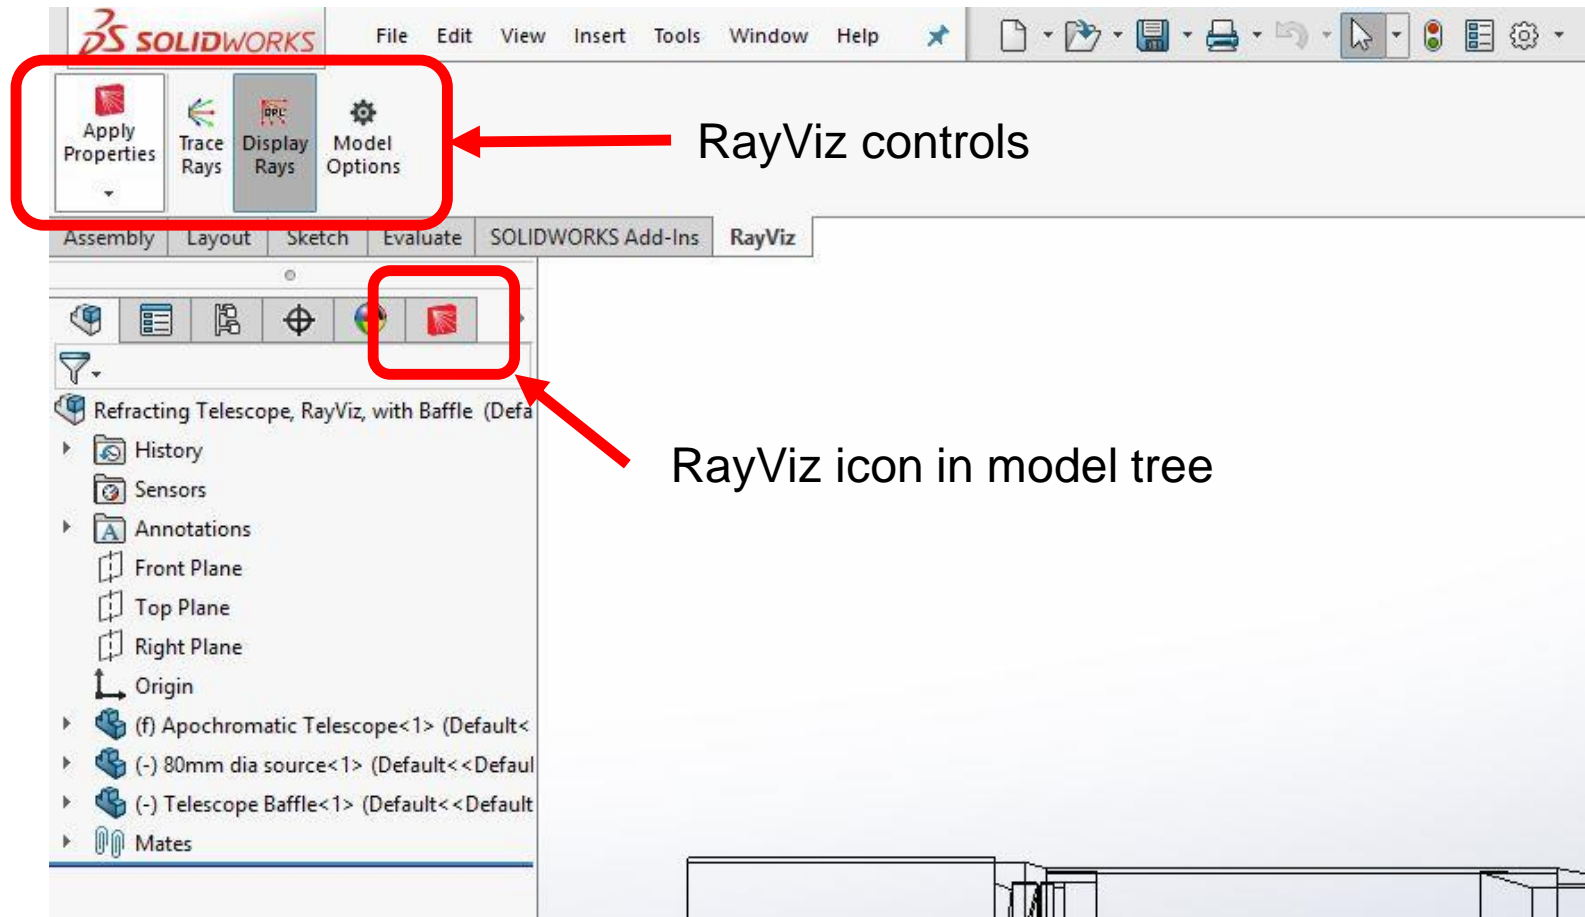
SOLIDWORKS File Edit View Insert Tools Window Help

Apply Properties

Trace Rays

Display Rays

Model Options

RayViz controls

Assembly Layout Sketch Evaluate SOLIDWORKS Add-Ins RayViz

Refracting Telescope, RayViz, with Baffle (Defa

History

Sensors

Annotations

Front Plane

Top Plane

Right Plane

Origin

(f) Apochromatic Telescope<1> (Default<

(-) 80mm dia source<1> (Default<<Defaul

(-) Telescope Baffle<1> (Default<<Default

Mates

RayViz icon in model tree